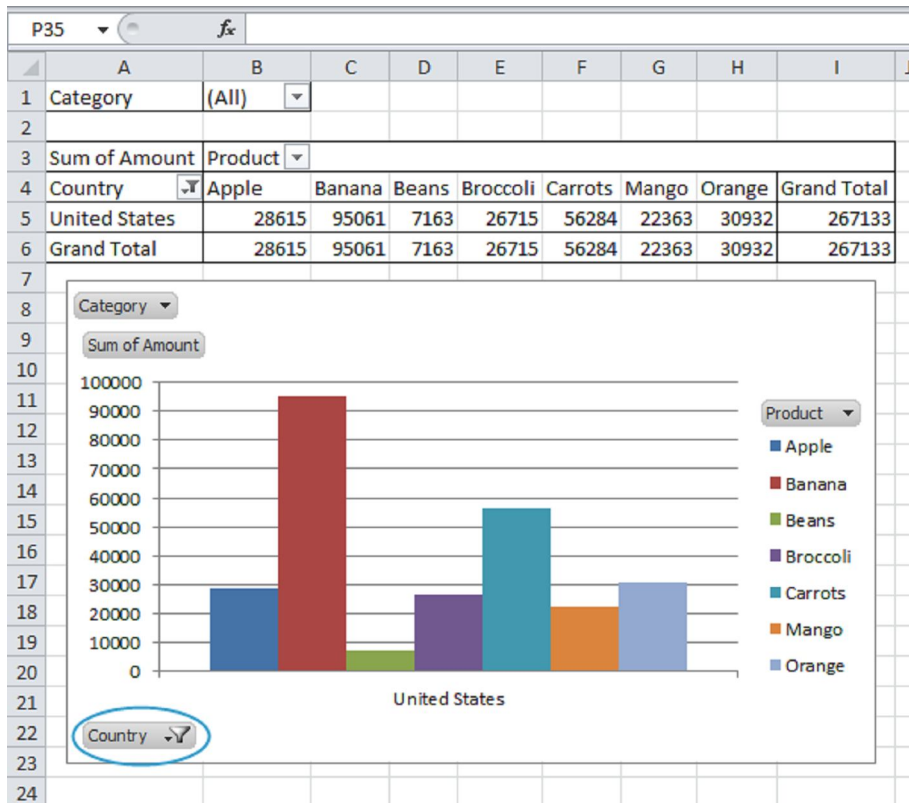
P35 $f_x$

| | A | B | C | D | E | F | G | H | I |
|---|---|---|---|---|---|---|---|---|---|
| 1 | Category | (All) | | | | | | | |
| 2 | | | | | | | | | |
| 3 | Sum of Amount | Product | | | | | | | |
| 4 | Country | Apple | Banana | Beans | Broccoli | Carrots | Mango | Orange | Grand Total |
| 5 | United States | 28615 | 95061 | 7163 | 26715 | 56284 | 22363 | 30932 | 267133 |
| 6 | Grand Total | 28615 | 95061 | 7163 | 26715 | 56284 | 22363 | 30932 | 267133 |
| 7 | | | | | | | | | |
| 8 | | | | | | | | | |
| 9 | | | | | | | | | |
| 10 | | | | | | | | | |
| 11 | | | | | | | | | |
| 12 | | | | | | | | | |
| 13 | | | | | | | | | |
| 14 | | | | | | | | | |
| 15 | | | | | | | | | |
| 16 | | | | | | | | | |
| 17 | | | | | | | | | |
| 18 | | | | | | | | | |
| 19 | | | | | | | | | |
| 20 | | | | | | | | | |
| 21 | | | | | | | | | |
| 22 | | | | | | | | | |
| 23 | | | | | | | | | |
| 24 | | | | | | | | | |

Category
Sum of Amount
100000
90000
80000
70000
60000
50000
40000
30000
20000
10000
0
United States
Country
Product
Apple
Banana
Beans
Broccoli
Carrots
Mango
Orange